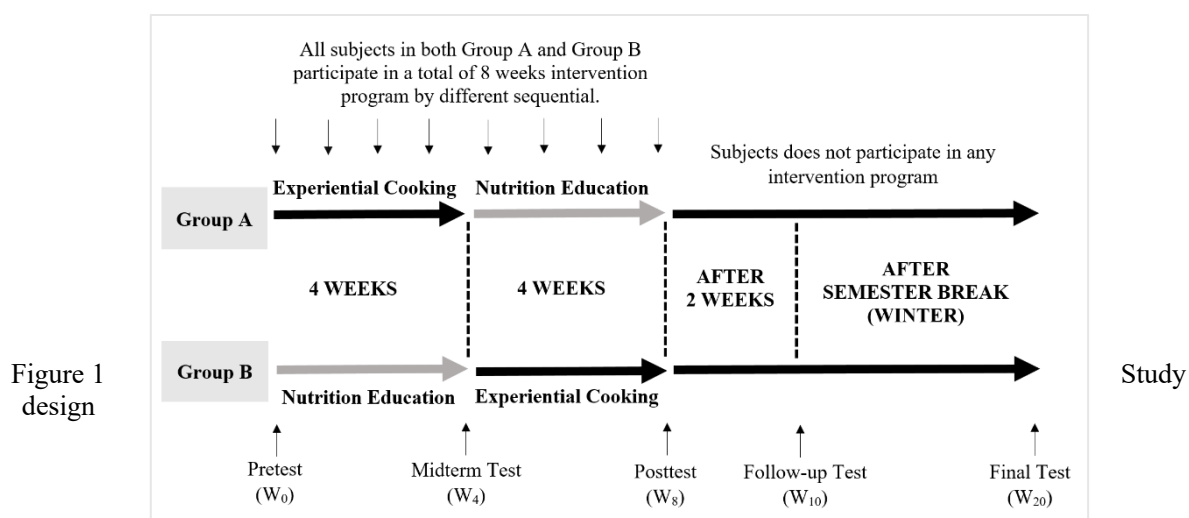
All subjects in both Group A and Group B participate in a total of 8 weeks intervention program by different sequential.

Subjects does not participate in any intervention program

Experiential Cooking

Nutrition Education

Group A

4 WEEKS

4 WEEKS

AFTER 2 WEEKS

AFTER SEMESTER BREAK (WINTER)

Group B

Nutrition Education

Experiential Cooking

Figure 1 Study design

Pretest ($W_0$)

Midterm Test ($W_4$)

Posttest ($W_8$)

Follow-up Test ($W_{10}$)

Final Test ($W_{20}$)